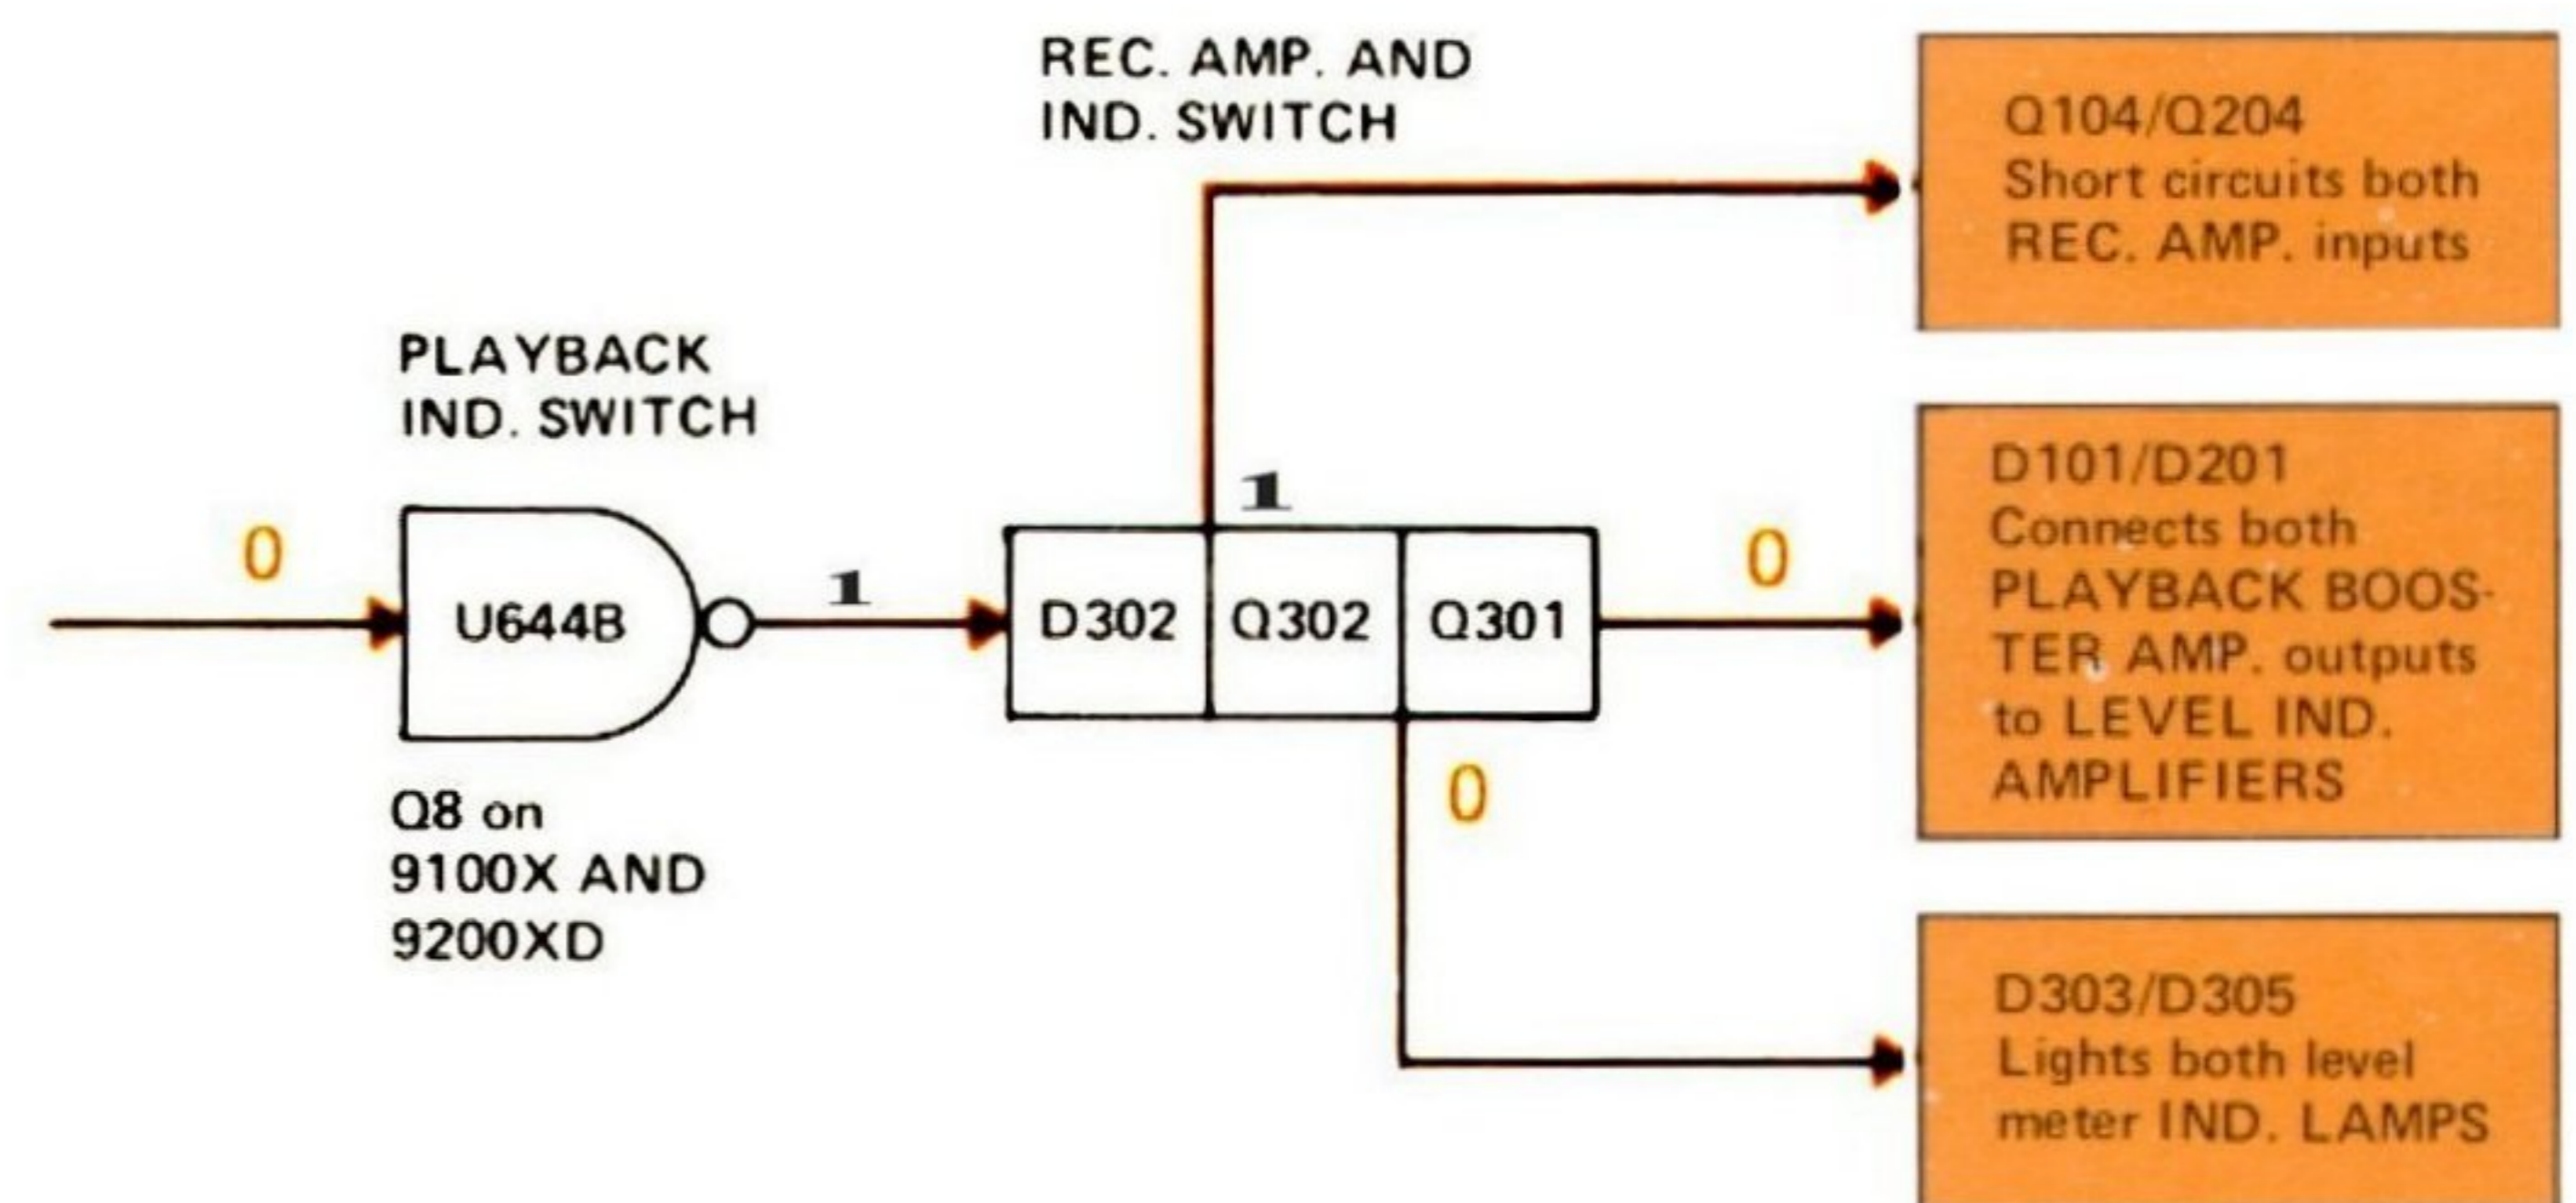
REC. AMP. AND IND. SWITCH

Q104/Q204 Short circuits both REC. AMP. inputs

PLAYBACK IND. SWITCH

0

U644B

1

D302

1

Q302

Q301

0

D101/D201 Connects both PLAYBACK BOOSTER AMP. outputs to LEVEL IND. AMPLIFIERS

Q8 on 9100X AND 9200XD

0

D303/D305 Lights both level meter IND. LAMPS